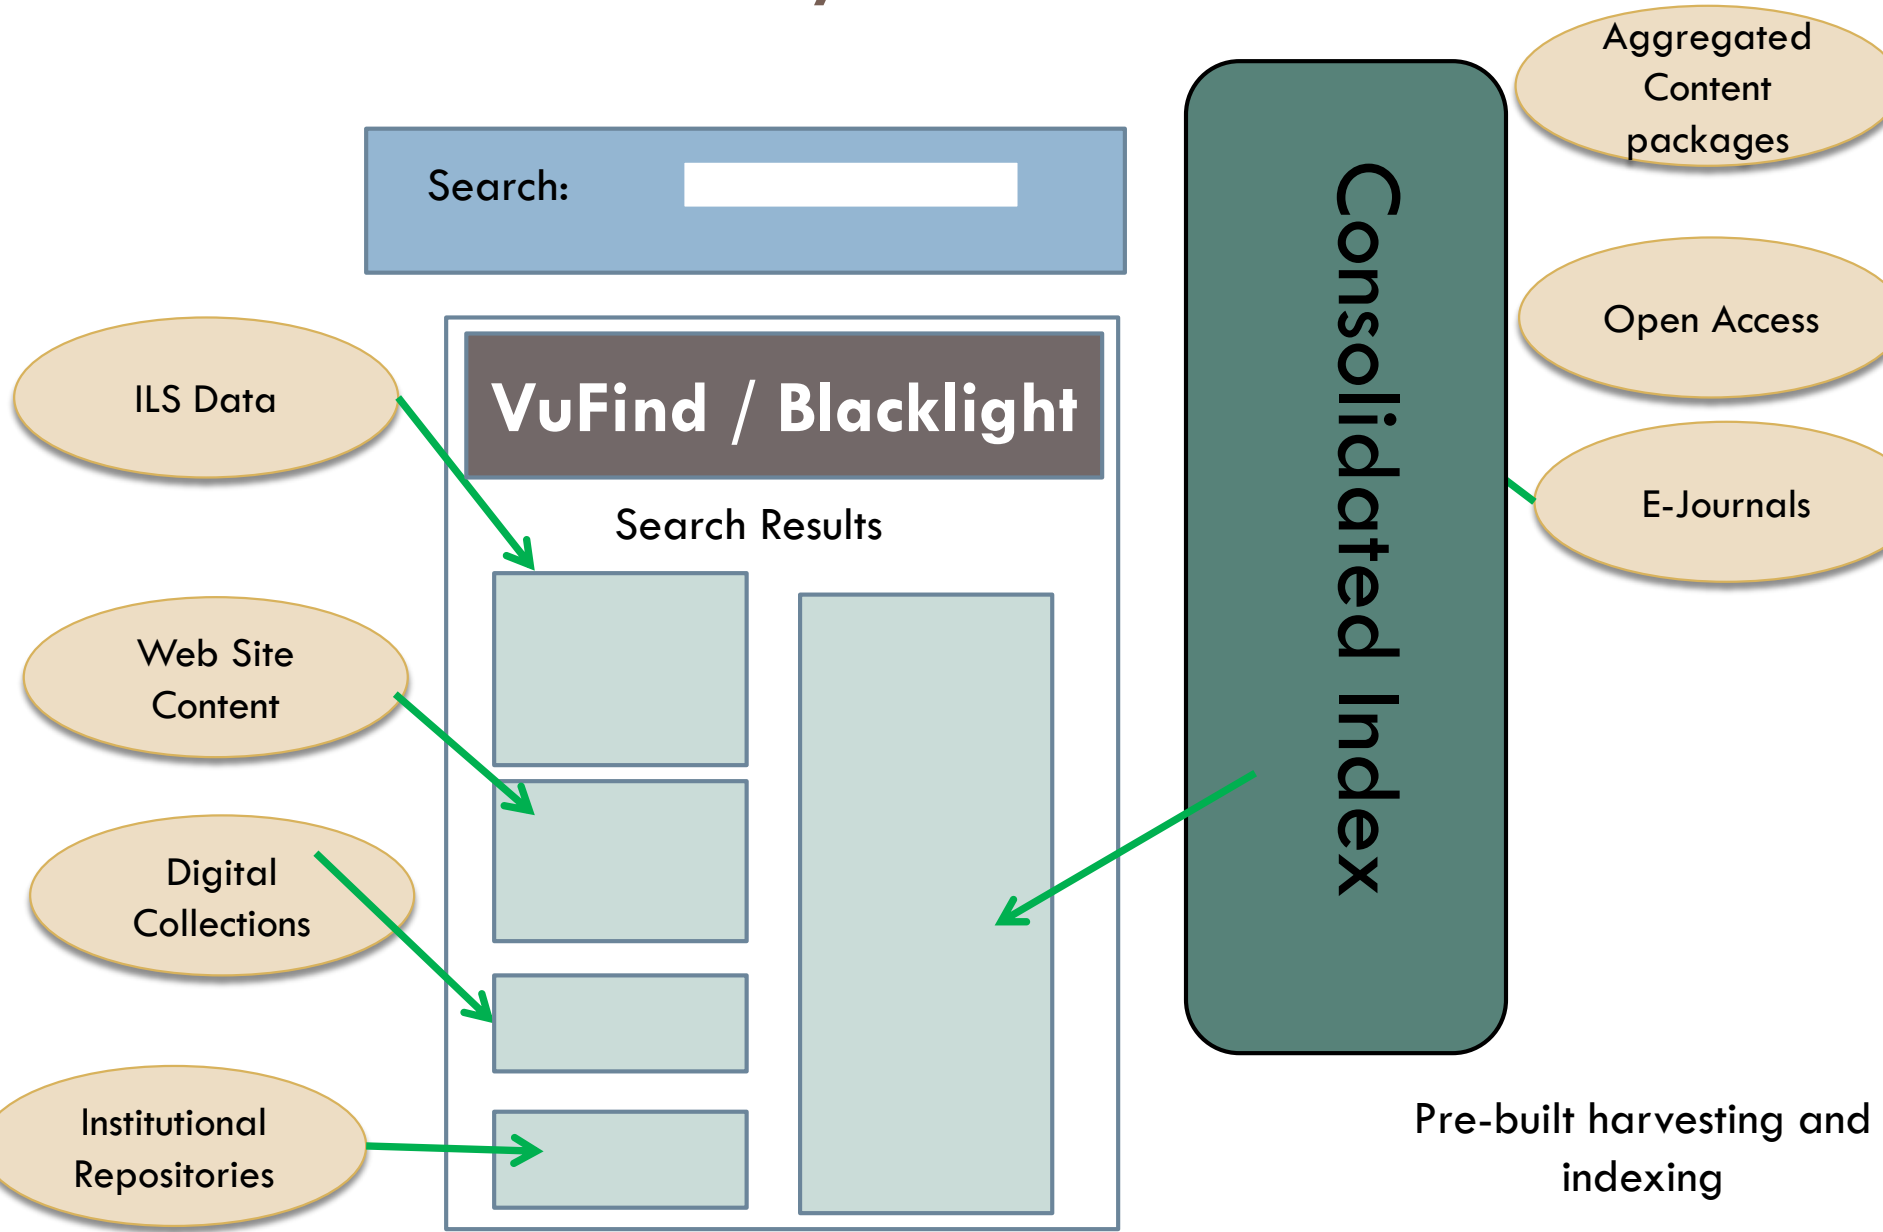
Search:

VuFind / Blacklight

Search Results

ILS Data

Web Site Content

Digital Collections

Institutional Repositories

Consolidated Index

Aggregated Content packages

Open Access

E-Journals

Pre-built harvesting and indexing